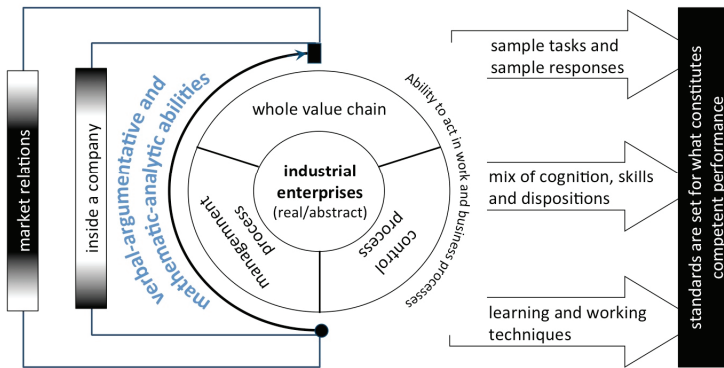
market relations

inside a company

verbal-argumentative and mathematic-analytic abilities

Ability to act in work and business processes

whole value chain

industrial enterprises (real/abstract)

management process

control process

sample tasks and sample responses

mix of cognition, skills and dispositions

learning and working techniques

standards are set for what constitutes competent performance